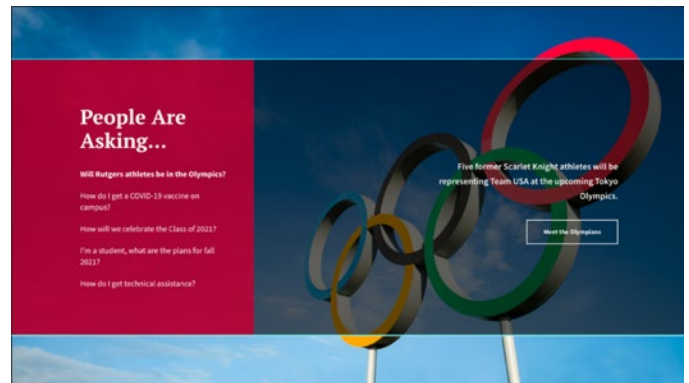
People Are Asking...

Will Rutgers athletes be in the Olympics?

How do I get a COVID-19 vaccine on campus?

How will we celebrate the Class of 2021?

I'm a student, what are the plans for fall 2021?

How do I get technical assistance?

Five former Scarlet Knight athletes will be representing Team USA at the upcoming Tokyo Olympics.

Meet the Olympians